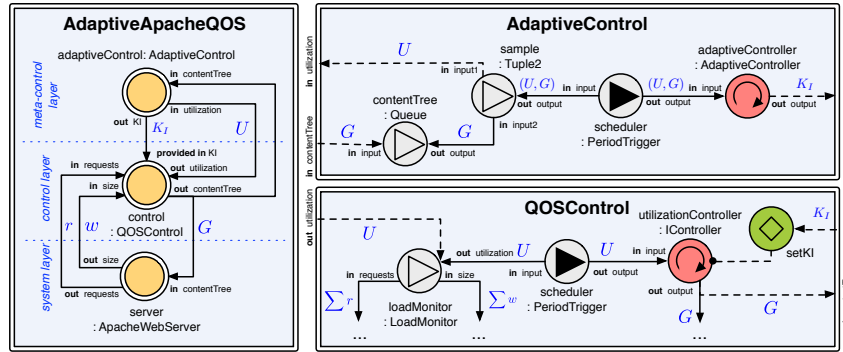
AdaptiveApacheQOS

adaptiveControl: AdaptiveControl

meta-control layer

in contentTree

in utilization

out KI

$K_I$

$U$

provided in KI

control layer

in requests

out utilization

in size

out contentTree

control
: QOSControl

$r$

$w$

$G$

system layer

out size

out requests

in contentTree

server
: ApacheWebServer

AdaptiveControl

in utilization

$U$

sample
: Tuple2

adaptiveController
: AdaptiveController

in input1

$(U, G)$

$(U, G)$

$K_I$

in input

out output

in input

out output

in input

contentTree
: Queue

in input2

in contentTree

$G$

$G$

in input

out output

scheduler
: PeriodTrigger

QOSControl

out utilization

utilizationController
: IController

$K_I$

$U$

out utilization

$U$

$U$

in requests

in size

in input

out output

in input

setKI

loadMonitor
: LoadMonitor

scheduler
: PeriodTrigger

out output

$\sum r$

$\sum w$

$G$

$G$

...

...

...